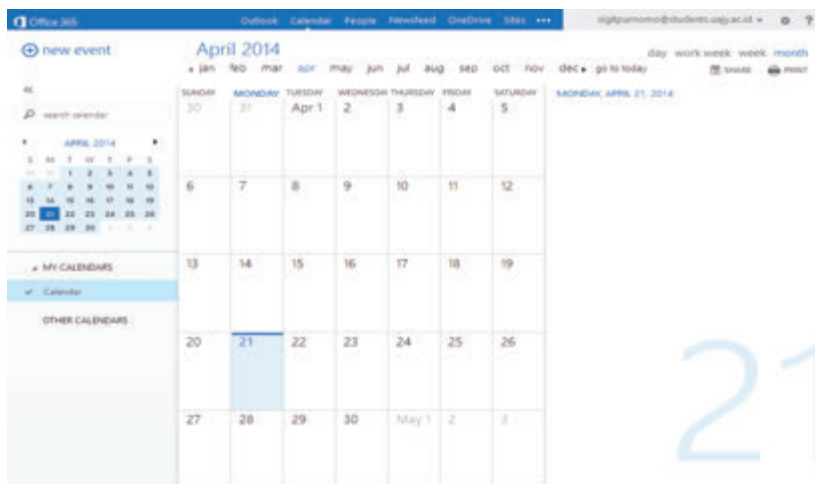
Office 365 Outlook Calendar People Newsfeed OneDrive Sites ••• sigitpurnomo@students.ugj.ac.id ▾ ⚙ ?

⊕ new event

April 2014
◂ jan feb mar apr may jun jul aug sep oct nov dec ▸ go to today

day work week week month

SHARE PRINT

«

search calendar

◂ APRIL 2014 ▸

| S | M | T | W | T | F | S |
|---|---|---|---|---|---|---|
| 30 | 31 | 1 | 2 | 3 | 4 | 5 |
| 6 | 7 | 8 | 9 | 10 | 11 | 12 |
| 13 | 14 | 15 | 16 | 17 | 18 | 19 |
| 20 | 21 | 22 | 23 | 24 | 25 | 26 |
| 27 | 28 | 29 | 30 | 1 | 2 | 3 |

▲ MY CALENDARS

✓ Calendar

OTHER CALENDARS

| SUNDAY | MONDAY | TUESDAY | WEDNESDAY | THURSDAY | FRIDAY | SATURDAY |
|---|---|---|---|---|---|---|
| 30 | 31 | Apr 1 | 2 | 3 | 4 | 5 |
| 6 | 7 | 8 | 9 | 10 | 11 | 12 |
| 13 | 14 | 15 | 16 | 17 | 18 | 19 |
| 20 | 21 | 22 | 23 | 24 | 25 | 26 |
| 27 | 28 | 29 | 30 | May 1 | 2 | 3 |

MONDAY, APRIL 21, 2014

21